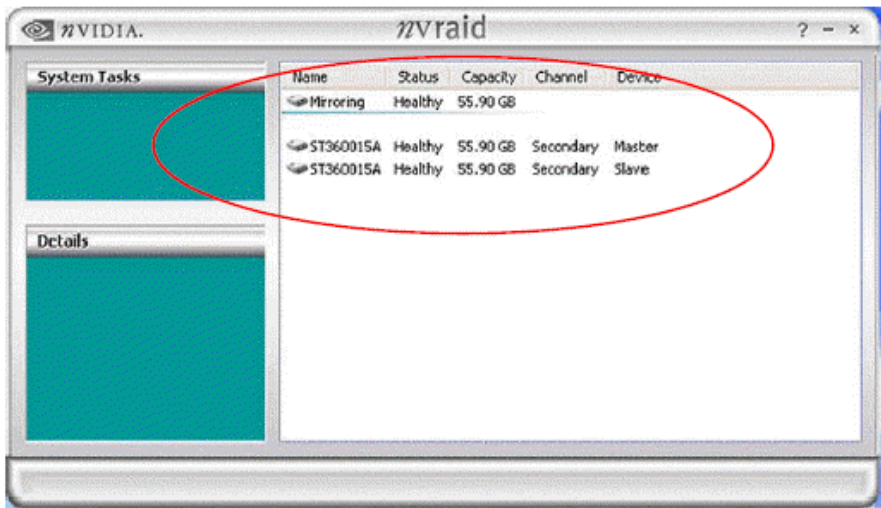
nVIDIA. nvraid ? – ×

System Tasks

Details

| Name | Status | Capacity | Channel | Device |
|---|---|---|---|---|
| Mirroring | Healthy | 55.90 GB | | |
| ST360015A | Healthy | 55.90 GB | Secondary | Master |
| ST360015A | Healthy | 55.90 GB | Secondary | Slave |